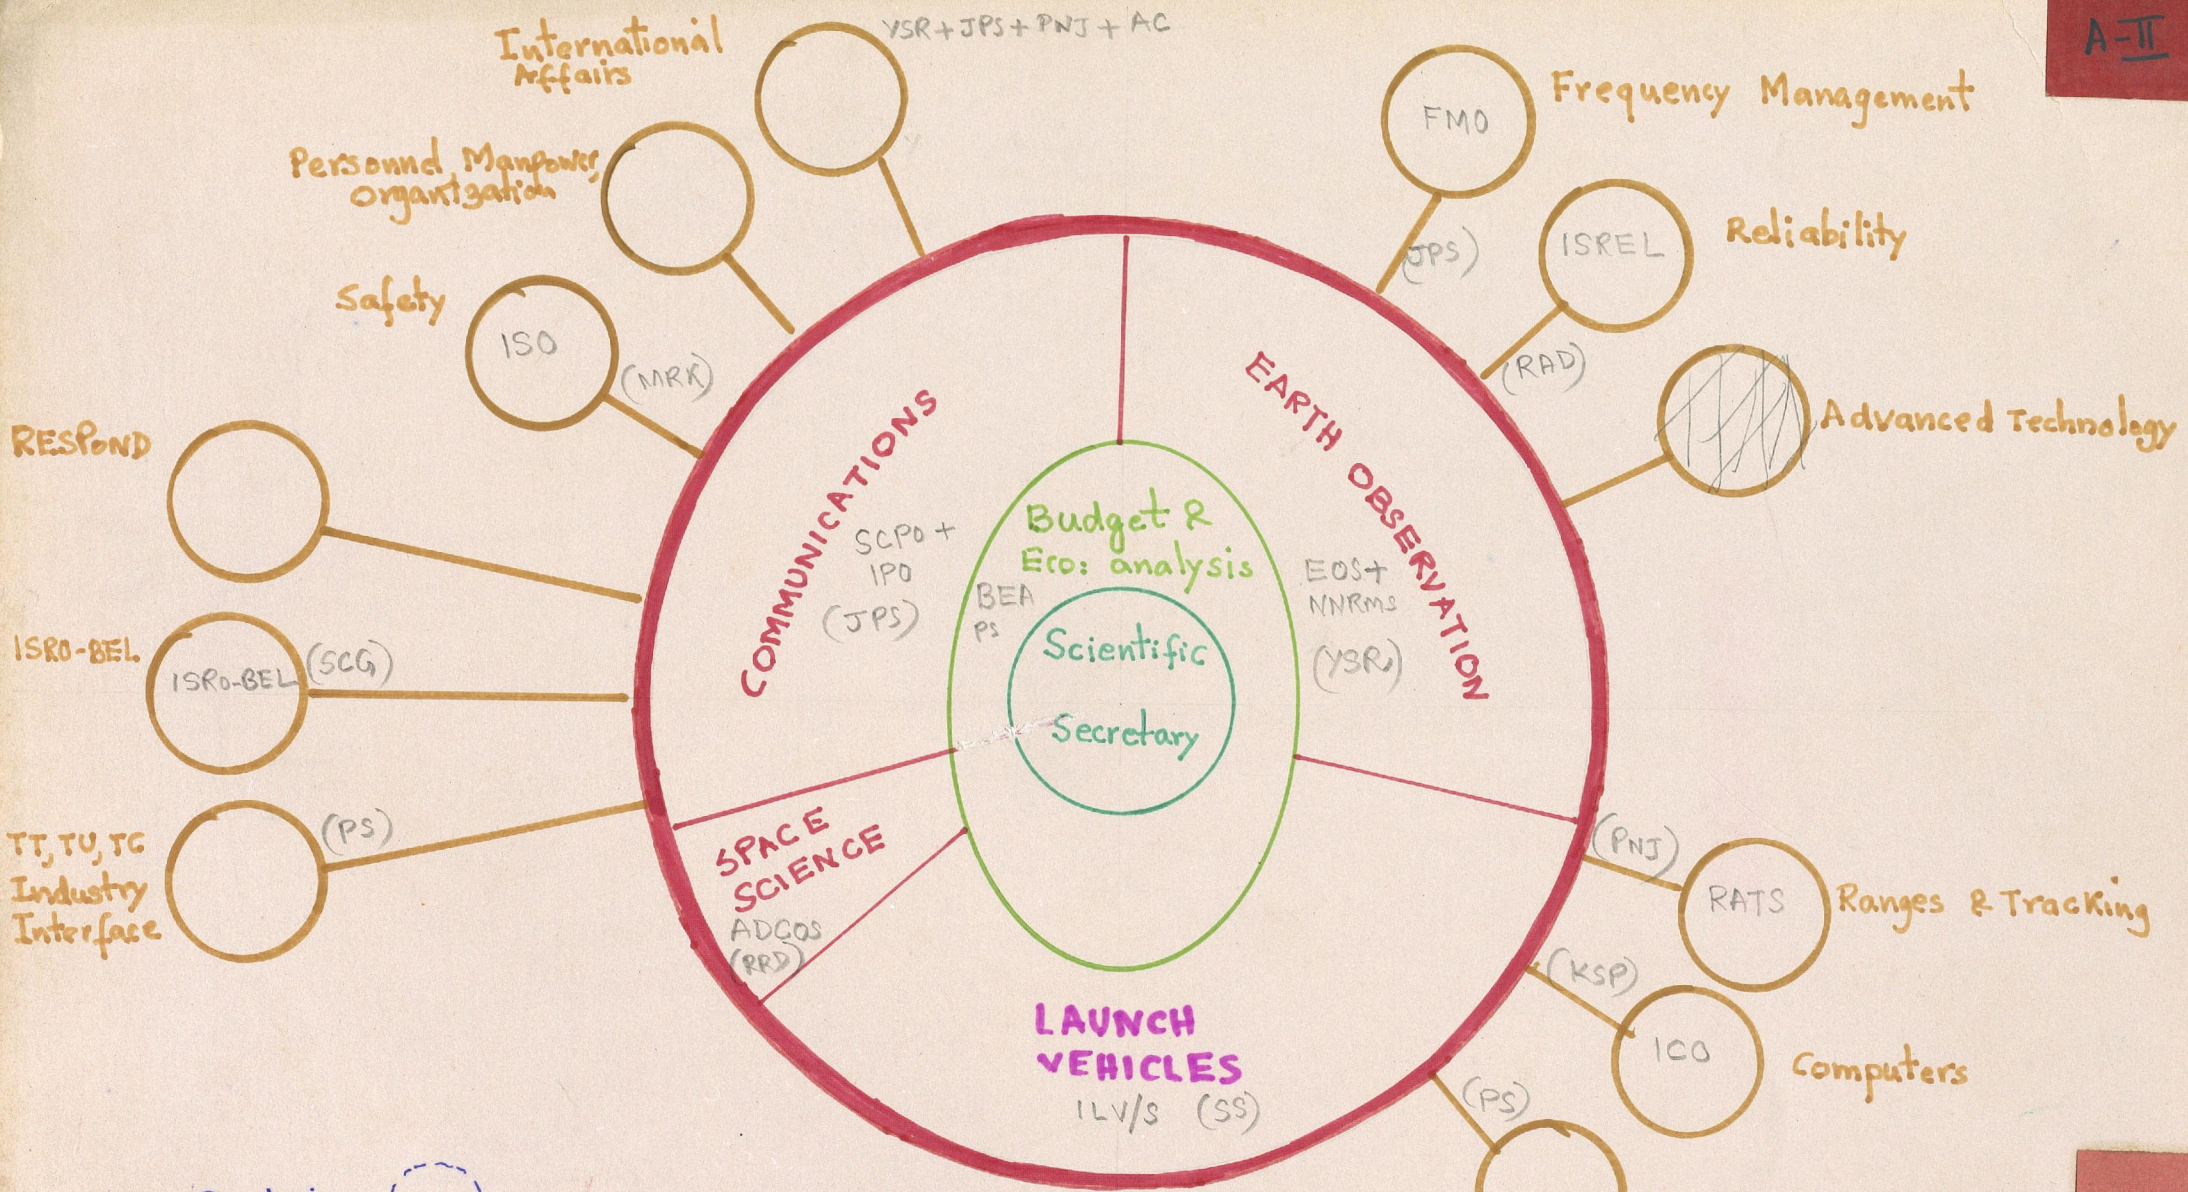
A-II

International Affairs

YSR + JPS + PNJ + AC

Personnel Manpower organization

Safety

ISO

(MRK)

RESPOND

ISRO-BEL

ISRO-BEL

(SCG)

TT, TU, TC Industry Interface

(PS)

FMO

Frequency Management

(JPS)

ISREL

Reliability

(RAD)

Advanced Technology

COMMUNICATIONS

SCPO + IPO (JPS)

BEA PS

Budget & Eco: analysis

Scientific Secretary

EARTH OBSERVATION

EOS + NNRMS (YSR)

SPACE SCIENCE

ADCOS (RRD)

LAUNCH VEHICLES

ILV/S (SS)

(PNJ)

RATS

Ranges & Tracking

(KSP)

ICO

Computers

(PS)